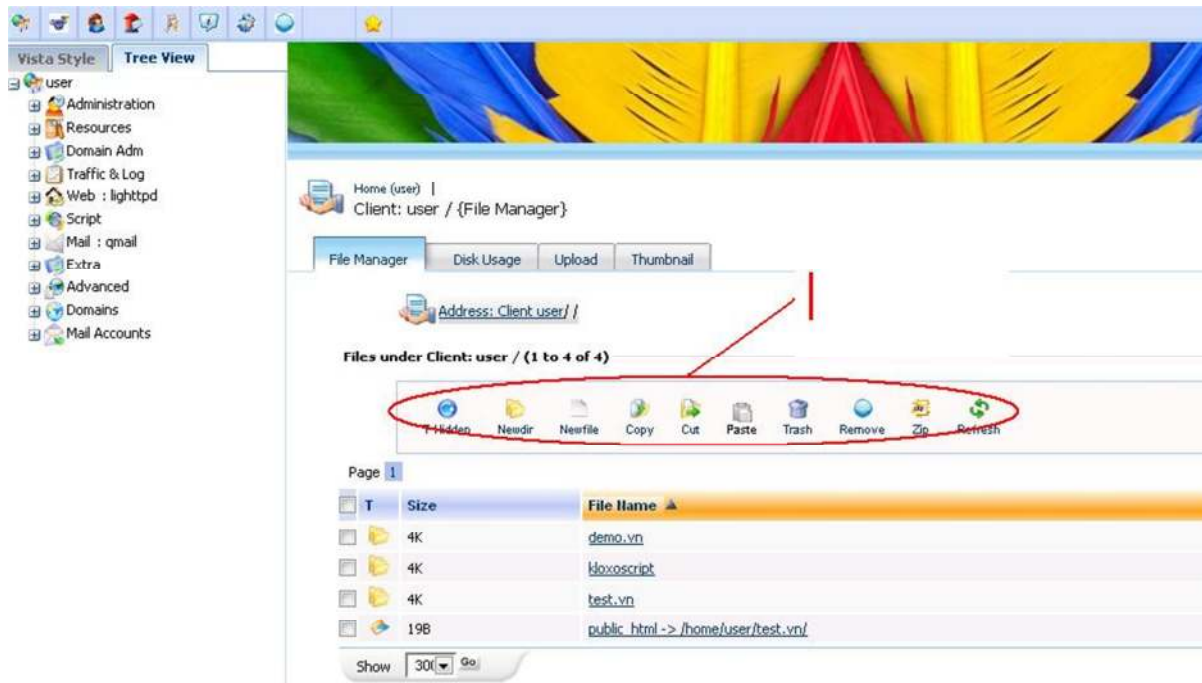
Vista Style | Tree View

user
Administration
Resources
Domain Adm
Traffic & Log
Web : lighttpd
Script
Mail : qmail
Extra
Advanced
Domains
Mail Accounts

Home (user) |
Client: user / {File Manager}

File Manager | Disk Usage | Upload | Thumbnail

Address: Client user/ /

Files under Client: user / (1 to 4 of 4)

T-Hidden Newdir Newfile Copy Cut Paste Trash Remove Zip Refresh

Page 1

| | T | Size | File Name ▲ |
|---|---|---|---|
| | | 4K | demo.vn |
| | | 4K | kloxoscript |
| | | 4K | test.vn |
| | | 19B | public_html -> /home/user/test.vn/ |

Show 30 Go